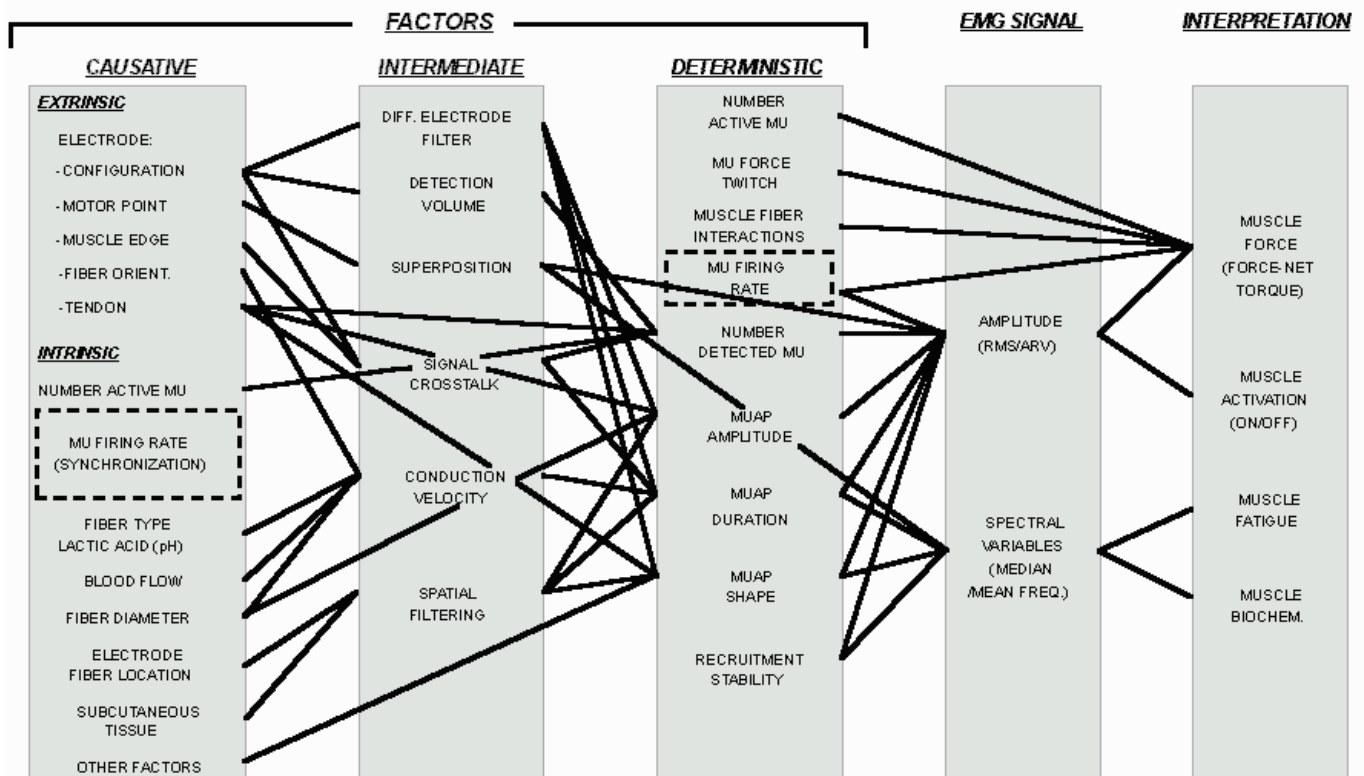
FACTORS

EMG SIGNAL

INTERPRETATION

CAUSATIVE

EXTRINSIC

ELECTRODE:

- CONFIGURATION

- MOTOR POINT

- MUSCLE EDGE

- FIBER ORIENT.

- TENDON

INTRINSIC

NUMBER ACTIVE MU

MU FIRING RATE (SYNCHRONIZATION)

FIBER TYPE LACTIC ACID (pH)

BLOOD FLOW

FIBER DIAMETER

ELECTRODE FIBER LOCATION

SUBCUTANEOUS TISSUE

OTHER FACTORS

INTERMEDIATE

DIFF. ELECTRODE FILTER

DETECTION VOLUME

SUPERPOSITION

SIGNAL CROSSTALK

CONDUCTION VELOCITY

SPATIAL FILTERING

DETERMINISTIC

NUMBER ACTIVE MU

MU FORCE TWITCH

MUSCLE FIBER INTERACTIONS

MU FIRING RATE

NUMBER DETECTED MU

MUAP AMPLITUDE

MUAP DURATION

MUAP SHAPE

RECRUITMENT STABILITY

AMPLITUDE (RMS/ARV)

SPECTRAL VARIABLES (MEDIAN /MEAN FREQ.)

MUSCLE FORCE (FORCE-NET TORQUE)

MUSCLE ACTIVATION (ON/OFF)

MUSCLE FATIGUE

MUSCLE BIOCHEM.